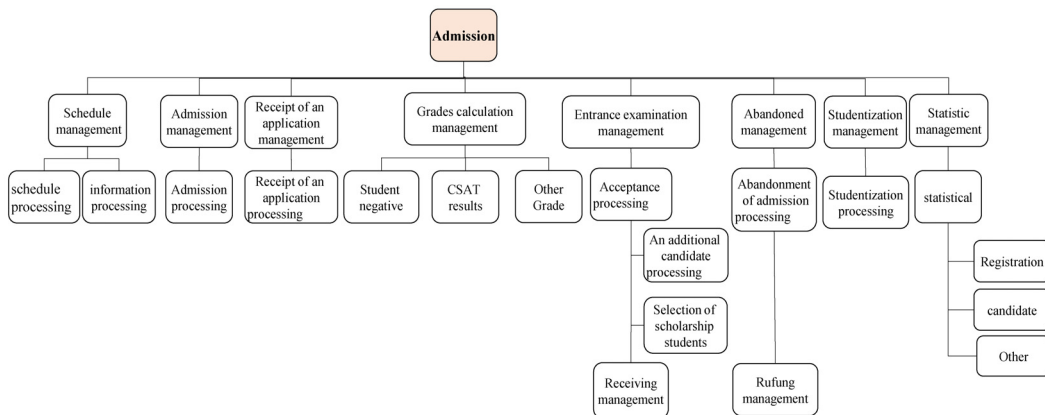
Admission

Schedule management

schedule processing

information processing

Admission management

Admission processing

Receipt of an application management

Receipt of an application processing

Grades calculation management

Student negative

CSAT results

Other Grade

Entrance examination management

Acceptance processing

An additional candidate processing

Selection of scholarship students

Receiving management

Abandoned management

Abandonment of admission processing

Rufung management

Studentization management

Studentization processing

Statistic management

statistical

Registration

candidate

Other